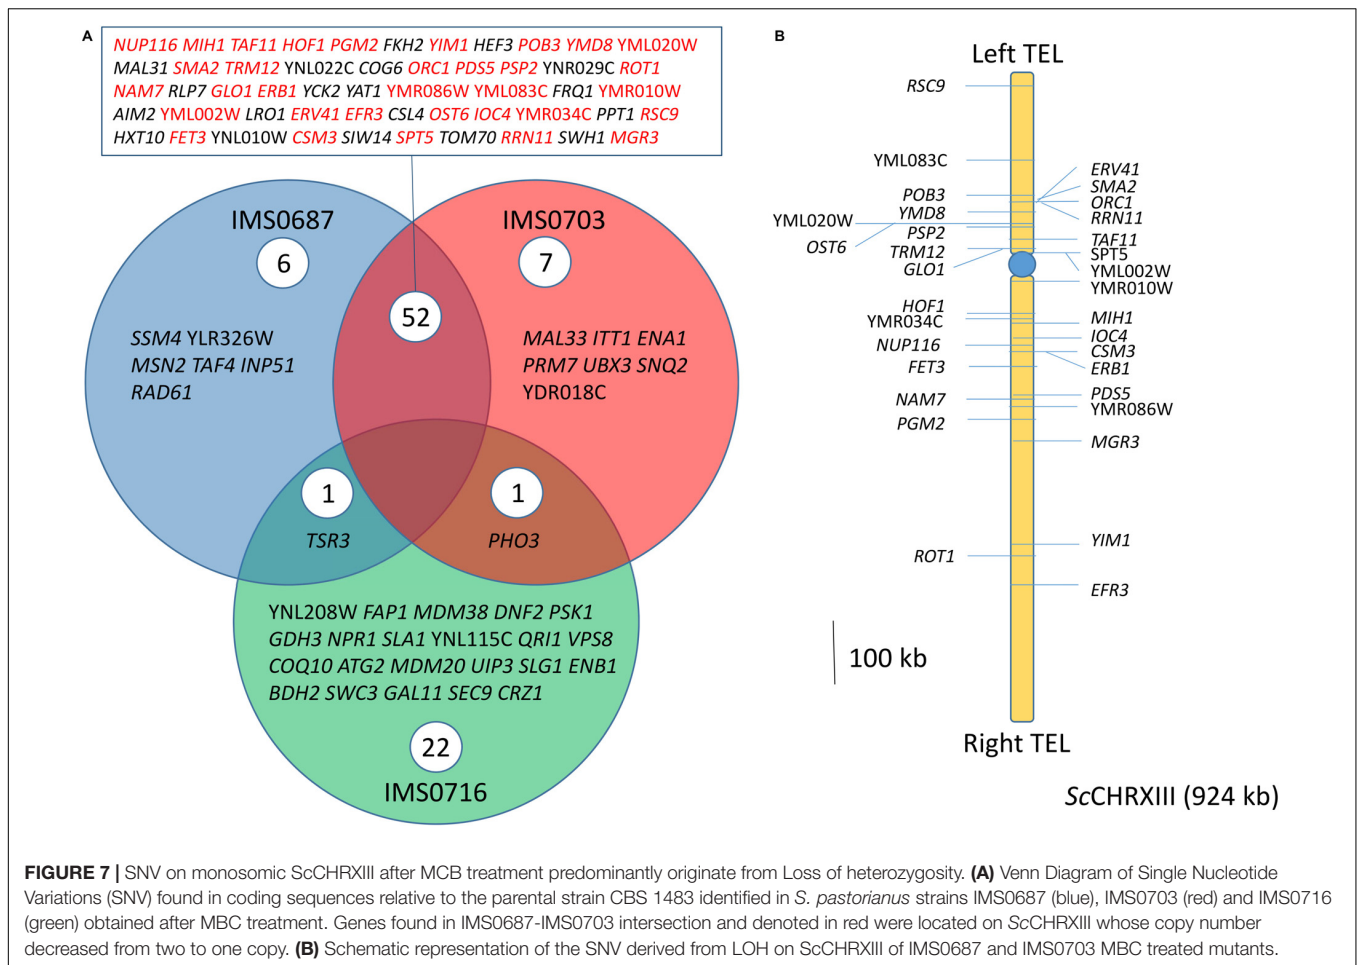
A

NUP116 MIH1 TAF11 HOF1 PGM2 FKH2 YIM1 HEF3 POB3 YMD8 YML020W MAL31 SMA2 TRM12 YNL022C COG6 ORC1 PDS5 PSP2 YNR029C ROT1 NAM7 RLP7 GLO1 ERB1 YCK2 YAT1 YMR086W YML083C FRQ1 YMR010W AIM2 YML002W LRO1 ERV41 EFR3 CSL4 OST6 IOC4 YMR034C PPT1 RSC9 HXT10 FET3 YNL010W CSM3 SIW14 SPT5 TOM70 RRN11 SWH1 MGR3

IMS0687

6

SSM4 YLR326W MSN2 TAF4 INP51 RAD61

52

IMS0703

7

MAL33 ITT1 ENA1 PRM7 UBX3 SNQ2 YDR018C

1

TSR3

1

PHO3

YNL208W FAP1 MDM38 DNF2 PSK1 GDH3 NPR1 SLA1 YNL115C QRI1 VPS8 COQ10 ATG2 MDM20 UIP3 SLG1 ENB1 BDH2 SWC3 GAL11 SEC9 CRZ1

22

IMS0716

B

Left TEL

RSC9

YML083C

POB3

YMD8

YML020W

PSP2

OST6

TRM12

GLO1

ERV41

SMA2

ORC1

RRN11

TAF11

SPT5

YML002W

YMR010W

HOF1

YMR034C

NUP116

FET3

MIH1

IOC4

CSM3

ERB1

NAM7

PGM2

PDS5

YMR086W

MGR3

YIM1

ROT1

EFR3

100 kb

Right TEL

ScCHRXIII (924 kb)

FIGURE 7 | SNV on monosomic ScCHRXIII after MCB treatment predominantly originate from Loss of heterozygosity. (A) Venn Diagram of Single Nucleotide Variations (SNV) found in coding sequences relative to the parental strain CBS 1483 identified in S. pastorianus strains IMS0687 (blue), IMS0703 (red) and IMS0716 (green) obtained after MBC treatment. Genes found in IMS0687-IMS0703 intersection and denoted in red were located on ScCHRXIII whose copy number decreased from two to one copy. (B) Schematic representation of the SNV derived from LOH on ScCHRXIII of IMS0687 and IMS0703 MBC treated mutants.